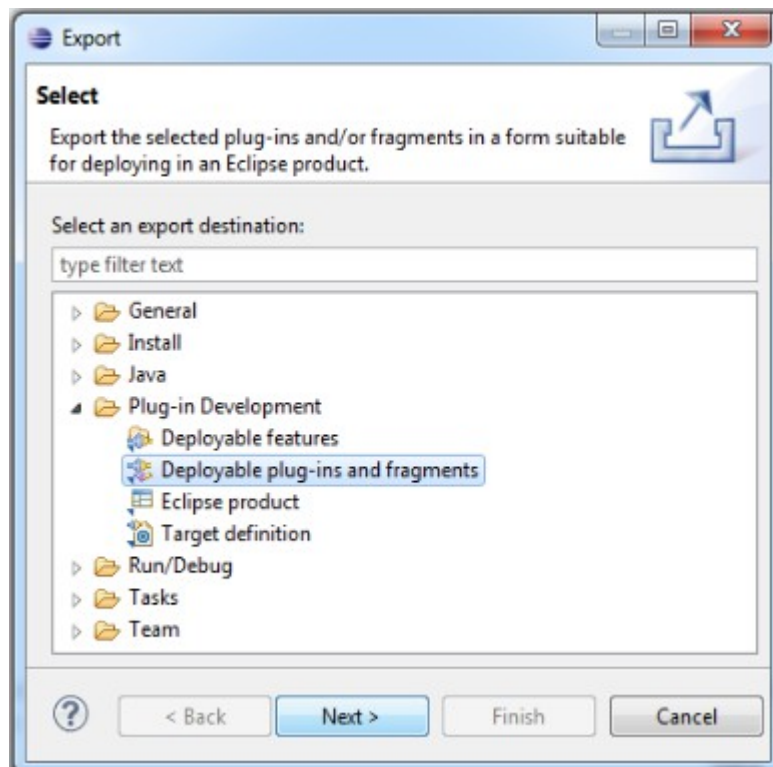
Export

Select

Export the selected plug-ins and/or fragments in a form suitable for deploying in an Eclipse product.

Select an export destination:

type filter text

General
Install
Java
Plug-in Development
Deployable features
Deployable plug-ins and fragments
Eclipse product
Target definition
Run/Debug
Tasks
Team

?
< Back
Next >
Finish
Cancel